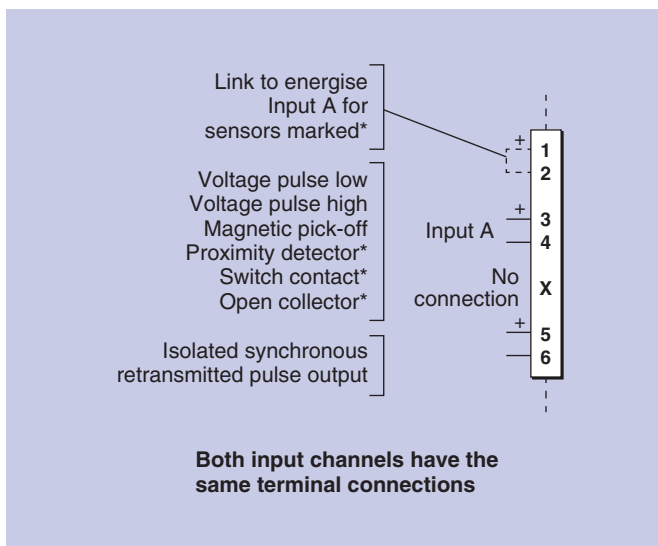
Link to energise
Input A for
sensors marked*

Voltage pulse low
Voltage pulse high
Magnetic pick-off
Proximity detector*
Switch contact*
Open collector*

Isolated synchronous
retransmitted pulse output

+
1
2
+
3
Input A
4
No
connection
X
+
5
6

Both input channels have the
same terminal connections